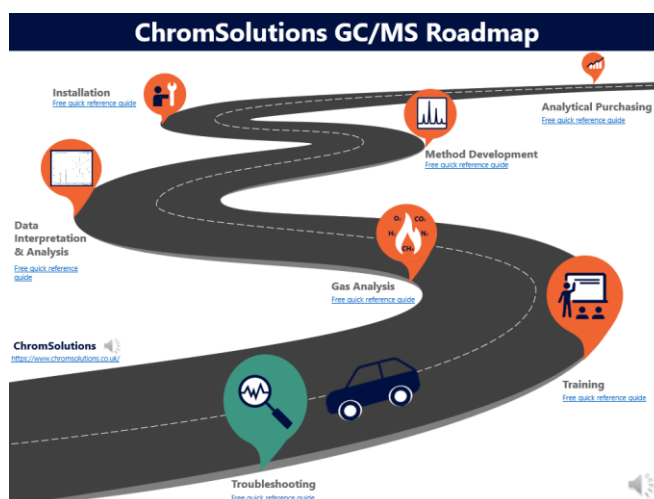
ChromSolutions GC/MS Roadmap

Installation
Free quick reference guide

Analytical Purchasing
Free quick reference guide

Method Development
Free quick reference guide

Data Interpretation & Analysis
Free quick reference guide

$O_2$ $CO_2$ $H_2$ $N_2$ $CH_4$

Gas Analysis
Free quick reference guide

ChromSolutions
https://www.chromsolutions.co.uk/

Training
Free quick reference guide

Troubleshooting
Free quick reference guide